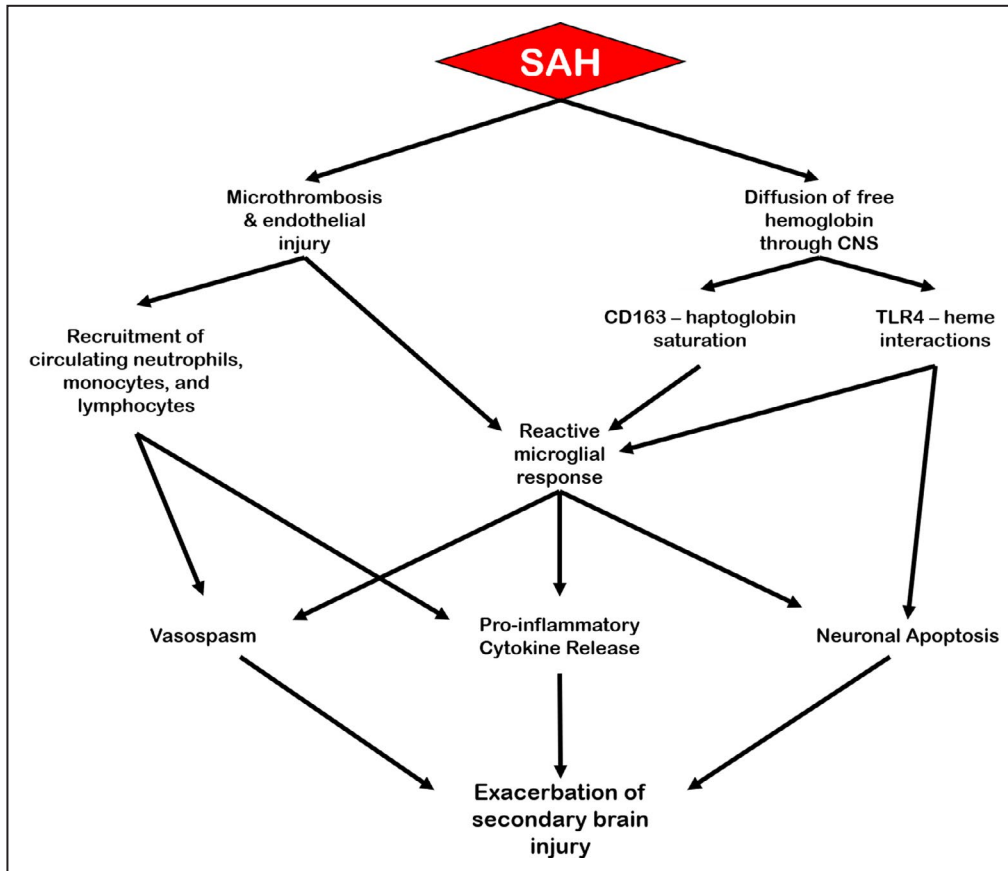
SAH

Microthrombosis & endothelial injury

Diffusion of free hemoglobin through CNS

Recruitment of circulating neutrophils, monocytes, and lymphocytes

CD163 – haptoglobin saturation

TLR4 – heme interactions

Reactive microglial response

Vasospasm

Pro-inflammatory Cytokine Release

Neuronal Apoptosis

Exacerbation of secondary brain injury